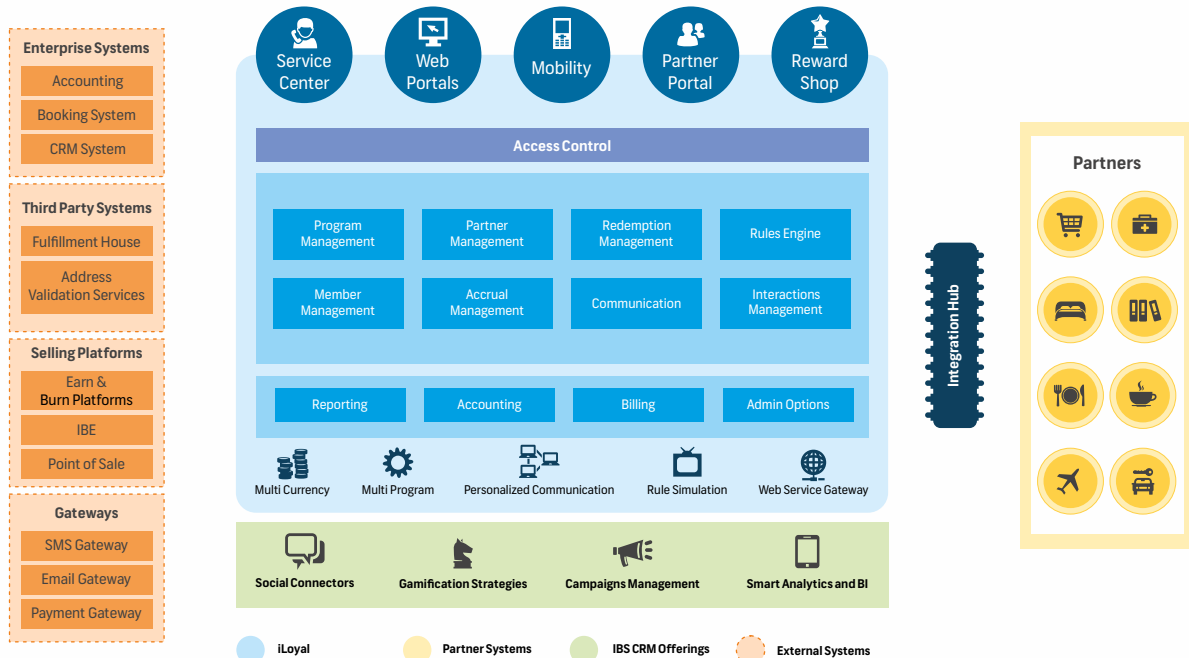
Enterprise Systems

Accounting

Booking System

CRM System

Third Party Systems

Fulfillment House

Address Validation Services

Selling Platforms

Earn & Burn Platforms

IBE

Point of Sale

Gateways

SMS Gateway

Email Gateway

Payment Gateway

Service Center

Web Portals

Mobility

Partner Portal

Reward Shop

Access Control

Program Management

Partner Management

Redemption Management

Rules Engine

Member Management

Accrual Management

Communication

Interactions Management

Reporting

Accounting

Billing

Admin Options

Multi Currency

Multi Program

Personalized Communication

Rule Simulation

Web Service Gateway

Social Connectors

Gamification Strategies

Campaigns Management

Smart Analytics and BI

Integration Hub

Partners

iLoyal

Partner Systems

IBS CRM Offerings

External Systems